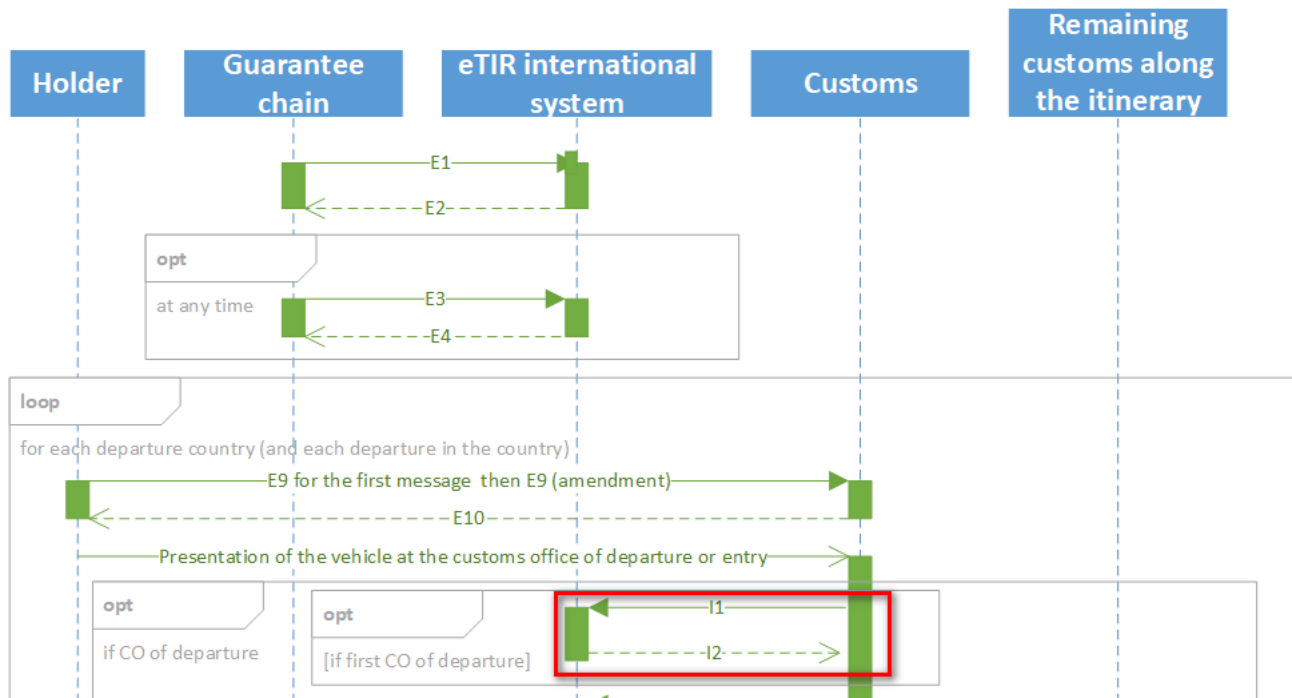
Holder

Guarantee chain

eTIR international system

Customs

Remaining customs along the itinerary

E1

E2

opt

at any time

E3

E4

loop

for each departure country (and each departure in the country)

E9 for the first message then E9 (amendment)

E10

Presentation of the vehicle at the customs office of departure or entry

opt

if CO of departure

opt

[if first CO of departure]

I1

I2